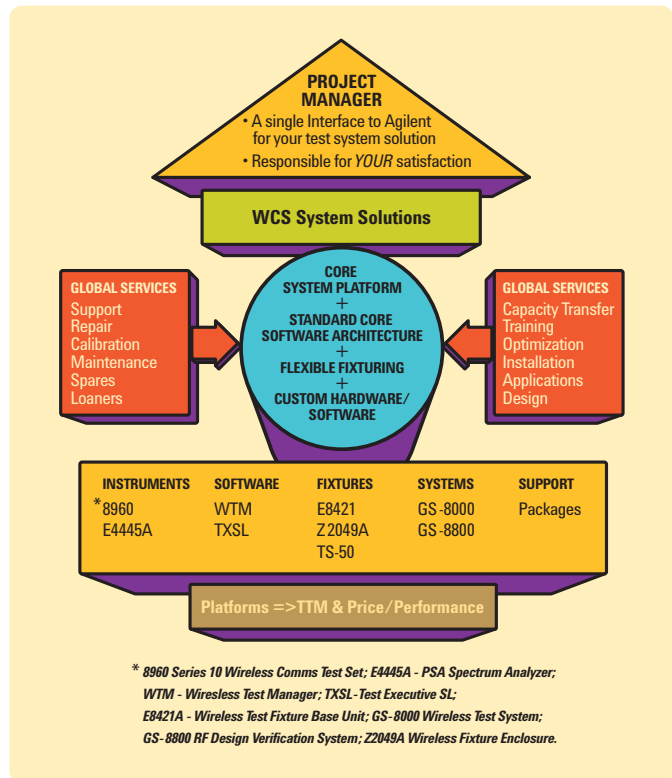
PROJECT MANAGER
• A single Interface to Agilent for your test system solution
• Responsible for *YOUR* satisfaction

WCS System Solutions

GLOBAL SERVICES
Support
Repair
Calibration
Maintenance
Spares
Loaners

CORE SYSTEM PLATFORM
+
STANDARD CORE SOFTWARE ARCHITECTURE
+
FLEXIBLE FIXTURING
+
CUSTOM HARDWARE/ SOFTWARE

GLOBAL SERVICES
Capacity Transfer
Training
Optimization
Installation
Applications
Design

| INSTRUMENTS | SOFTWARE | FIXTURES | SYSTEMS | SUPPORT |
|---|---|---|---|---|
| *8960 | WTM | E8421 | GS-8000 | Packages |
| E4445A | TXSL | Z2049A | GS-8800 | |
| | | TS-50 | | |

Platforms =>TTM & Price/Performance

* 8960 Series 10 Wireless Comms Test Set; E4445A - PSA Spectrum Analyzer; WTM - Wirelsess Test Manager; TXSL-Test Executive SL; E8421A - Wireless Test Fixture Base Unit; GS-8000 Wireless Test System; GS-8800 RF Design Verification System; Z2049A Wireless Fixture Enclosure.